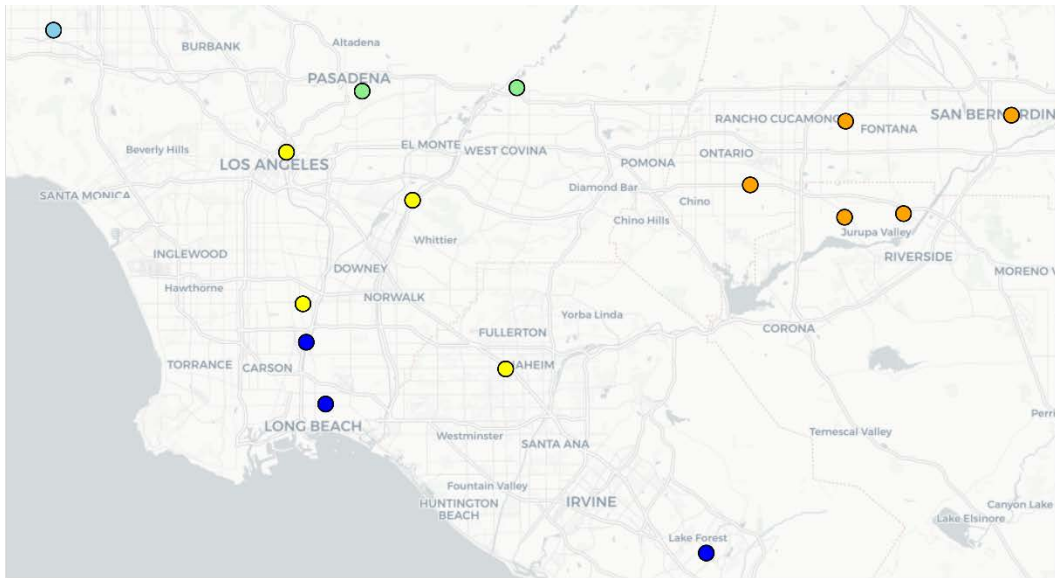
BURBANK
Altadena
PASADENA
RANCHO CUCAMONGA
FONTANA
SAN BERNARDIN
Beverly Hills
LOS ANGELES
EL MONTE
WEST COVINA
POMONA
ONTARIO
SANTA MONICA
Diamond Bar
Chino
Chino Hills
Jurupa Valley
Whittier
INGLEWOOD
DOWNEY
RIVERSIDE
MORENO V
Hawthorne
NORWALK
Yorba Linda
FULLERTON
CORONA
TORRANCE
CARSON
ANAHEIM
LONG BEACH
Westminster
SANTA ANA
Temescal Valley
Perri
Fountain Valley
HUNTINGTON BEACH
IRVINE
Canyon Lake
Lake Elsinore
Lake Forest